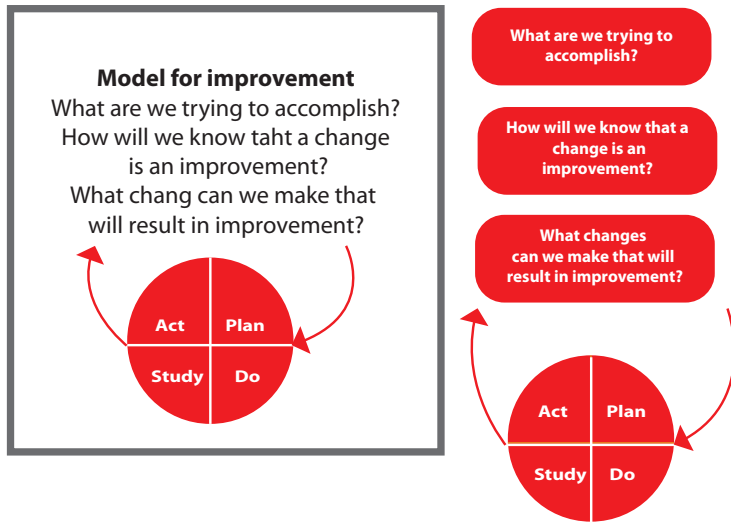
**Model for improvement**
What are we trying to accomplish?
How will we know taht a change is an improvement?
What chang can we make that will result in improvement?

Act
Plan
Study
Do

What are we trying to accomplish?

How will we know that a change is an improvement?

What changes can we make that will result in improvement?

Act
Plan
Study
Do